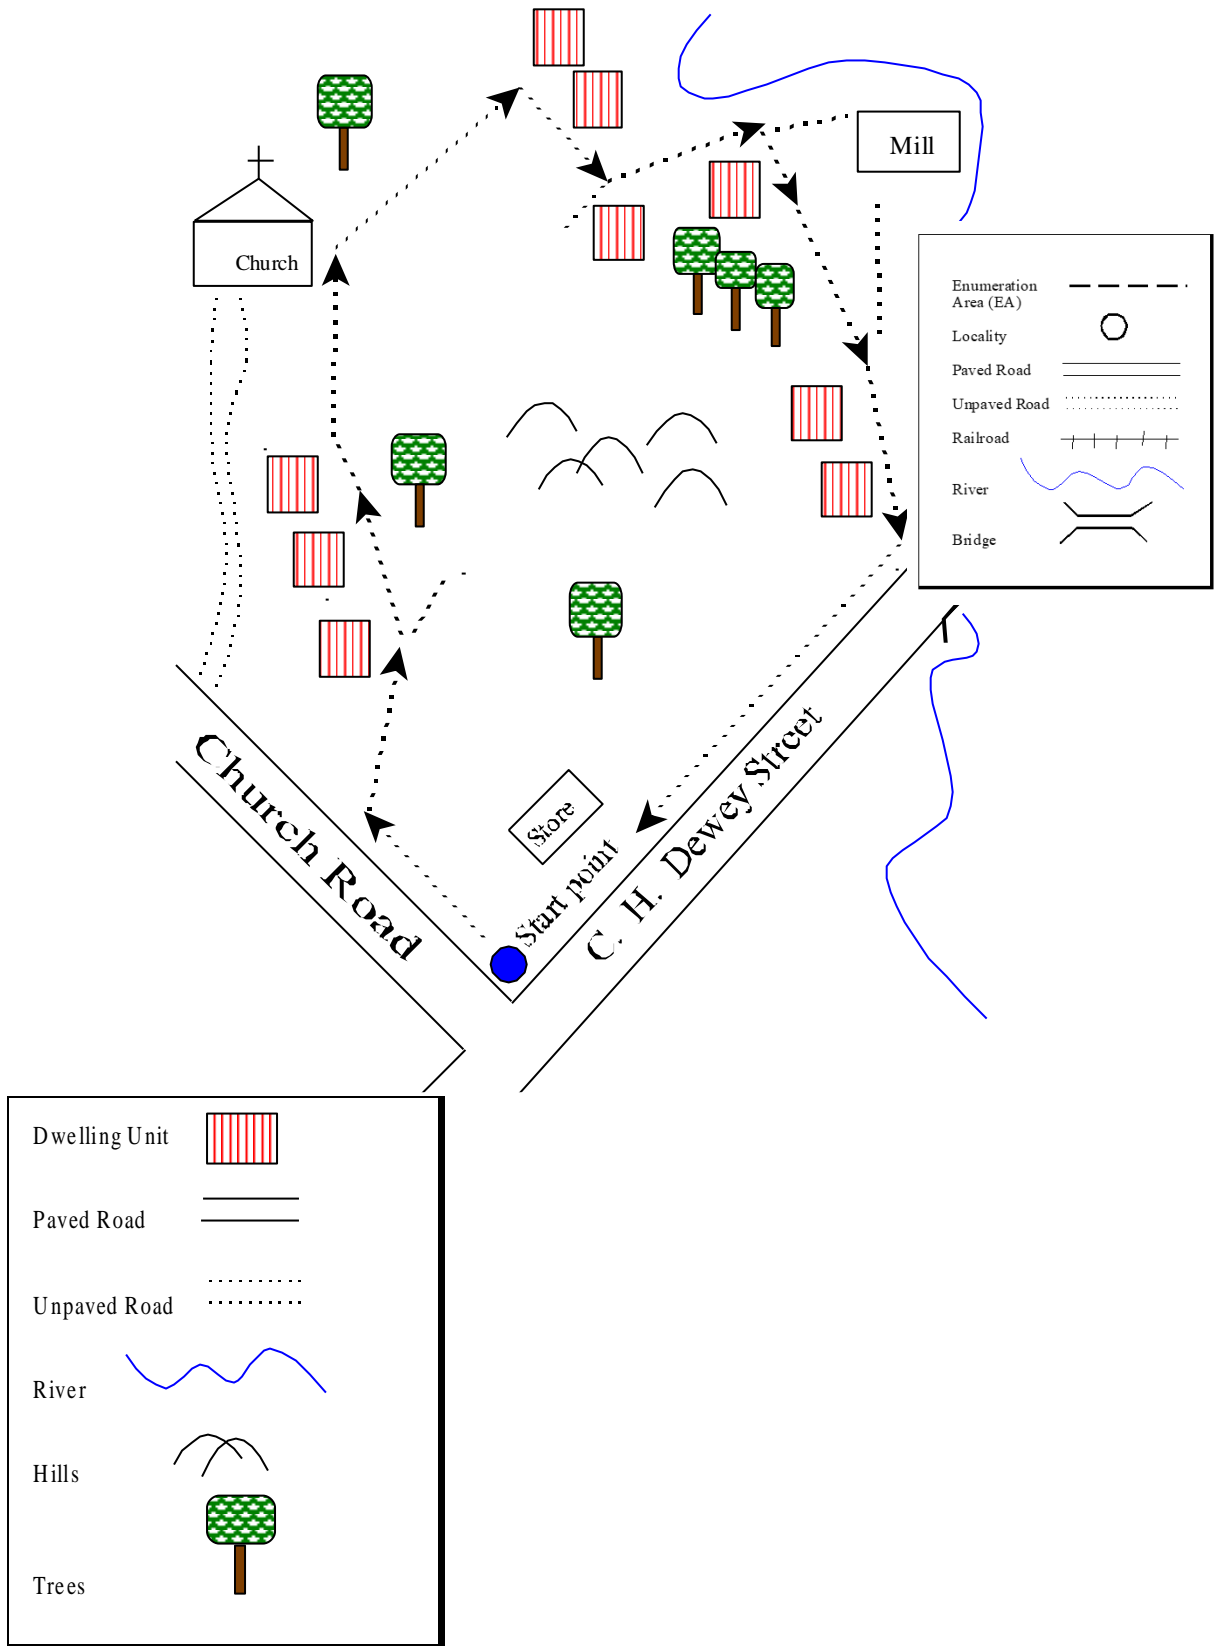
Mill

Church

Enumeration Area (EA)

Locality

Paved Road

Unpaved Road

Railroad

River

Bridge

Store

Start point

Church Road

C. H. Dewey Street

Dwelling Unit

Paved Road

Unpaved Road

River

Hills

Trees